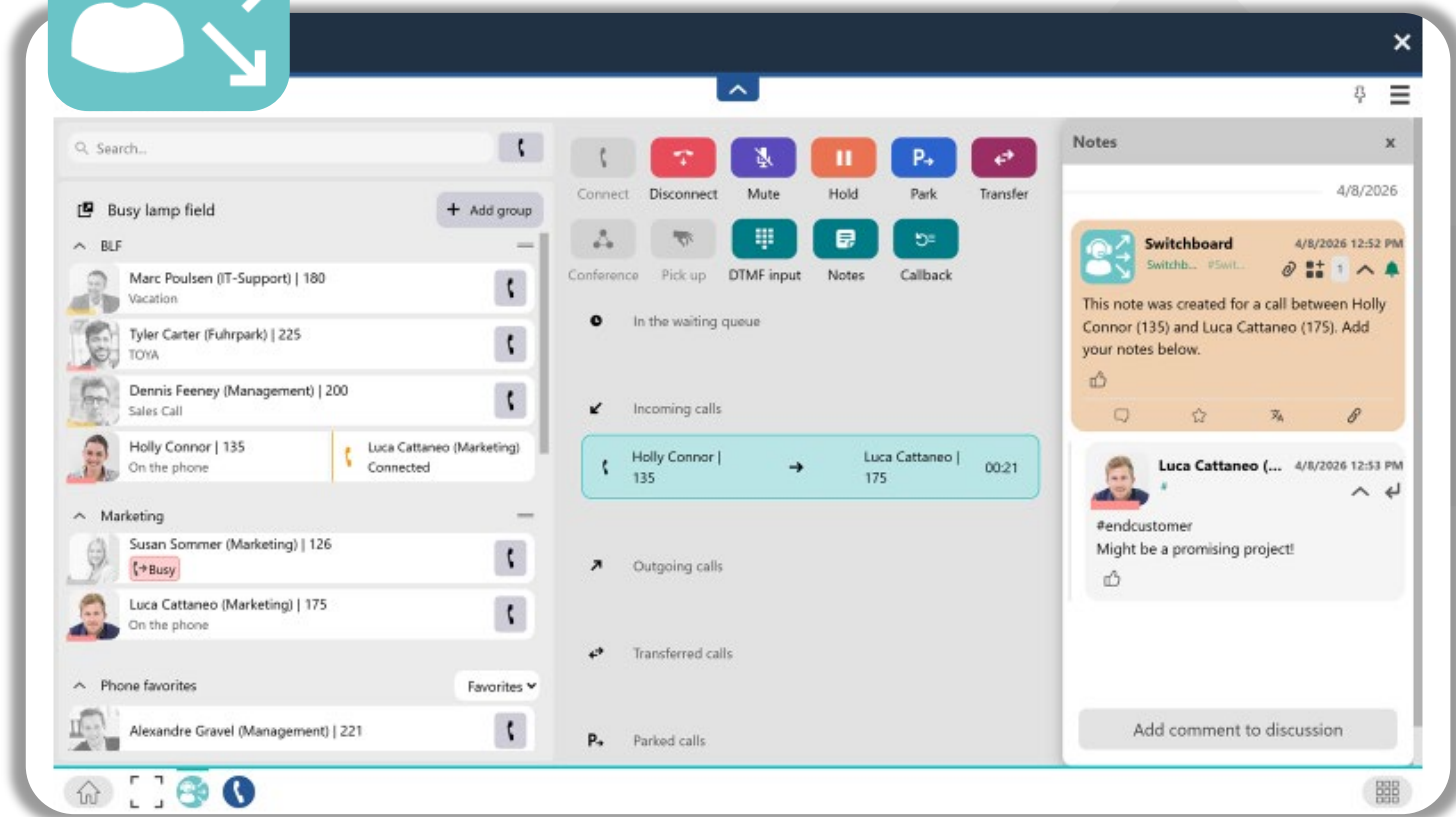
Search...

Busy lamp field

Add group

BLF

Marc Poulsen (IT-Support) | 180
Vacation

Tyler Carter (Fuhrpark) | 225
TOYA

Dennis Feeney (Management) | 200
Sales Call

Holly Connor | 135
On the phone

Luca Cattaneo (Marketing)
Connected

Marketing

Susan Sommer (Marketing) | 126
Busy

Luca Cattaneo (Marketing) | 175
On the phone

Phone favorites

Favorites

Alexandre Gravel (Management) | 221

Connect
Disconnect
Mute
Hold
Park
Transfer

Conference
Pick up
DTMF input
Notes
Callback

In the waiting queue

Incoming calls

Holly Connor | 135
Luca Cattaneo | 175
00:21

Outgoing calls

Transferred calls

Parked calls

Notes

4/8/2026

Switchboard
4/8/2026 12:52 PM
Switchb... #Swit...
1

This note was created for a call between Holly Connor (135) and Luca Cattaneo (175). Add your notes below.

Luca Cattaneo (...
4/8/2026 12:53 PM
#

#endcustomer
Might be a promising project!

Add comment to discussion